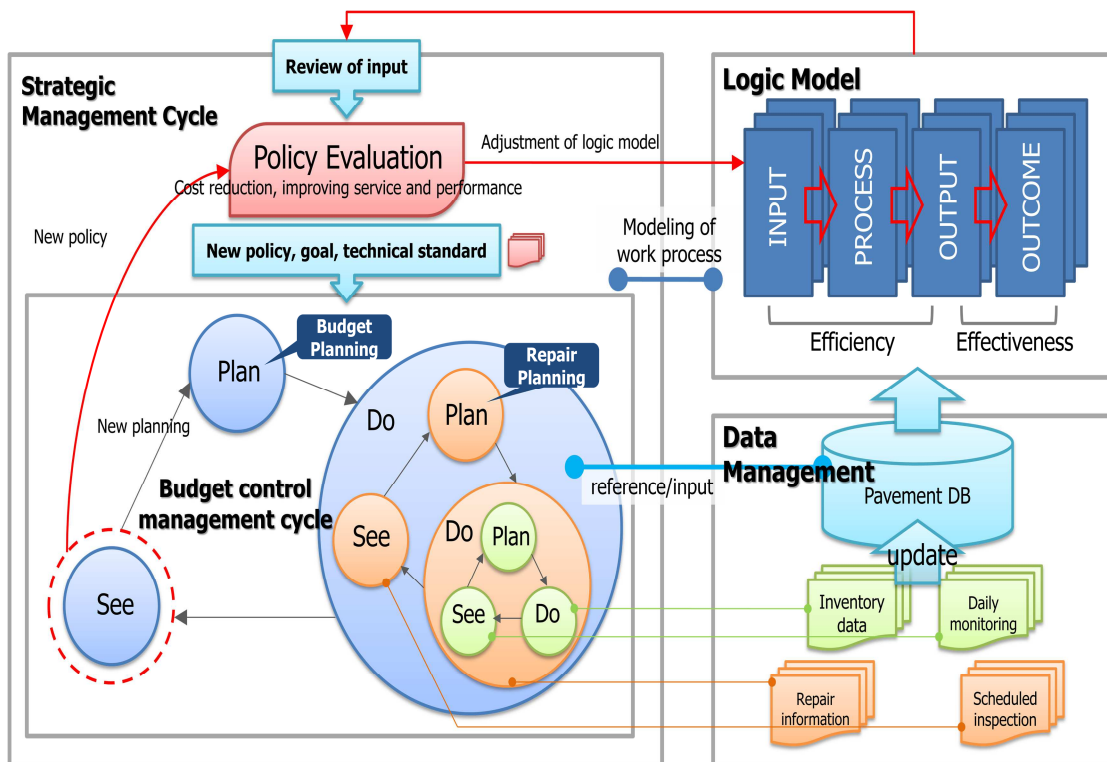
Review of input

Strategic Management Cycle

Policy Evaluation

Cost reduction, improving service and performance

Adjustment of logic model

Logic Model

INPUT

PROCESS

OUTPUT

OUTCOME

Efficiency

Effectiveness

New policy

New policy, goal, technical standard

Modeling of work process

Plan

Budget Planning

Do

Plan

Repair Planning

New planning

Budget control management cycle

See

Do

Plan

See

Do

reference/input

Data Management

Pavement DB

update

See

Inventory data

Daily monitoring

Repair information

Scheduled inspection